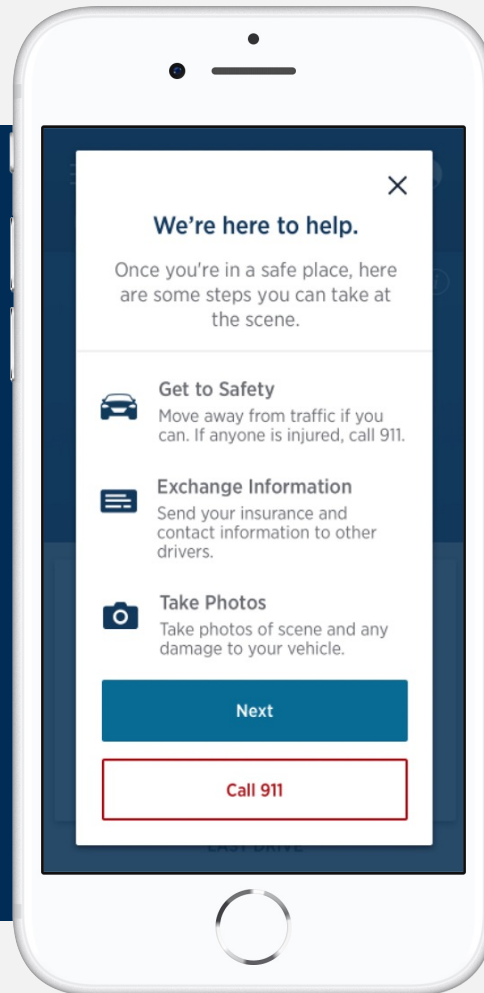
We're here to help.

Once you're in a safe place, here are some steps you can take at the scene.

Get to Safety
Move away from traffic if you can. If anyone is injured, call 911.

Exchange Information
Send your insurance and contact information to other drivers.

Take Photos
Take photos of scene and any damage to your vehicle.

Next

Call 911

LAST DRIVE